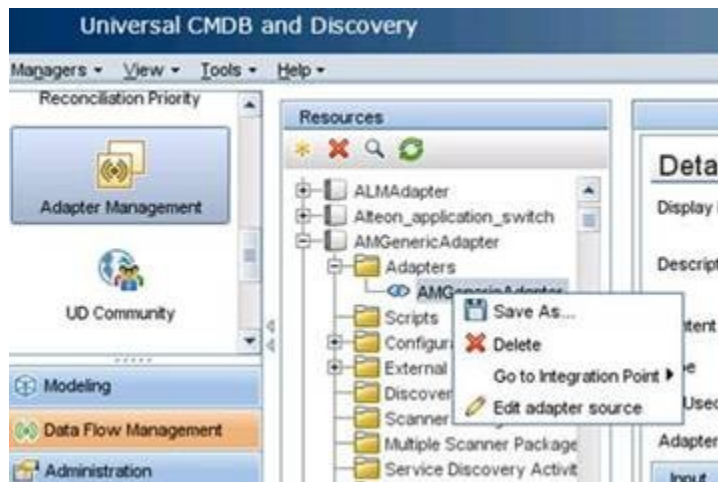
Universal CMDB and Discovery

Managers ▾ View ▾ Tools ▾ Help ▾

Reconciliation Priority

Adapter Management

UD Community

Modeling

Data Flow Management

Administration

Resources

ALMAdapter
Alteon_application_switch
AMGenericAdapter
Adapters
AMGenericAdapter
Scripts
Configur
External
Discover
Scanner
Multiple Scanner Package
Service Discovery Activit

Save As...
Delete
Go to Integration Point ▸
Edit adapter source

Deta
Display
Descript
ntent
e
Usec
Adapter
Input